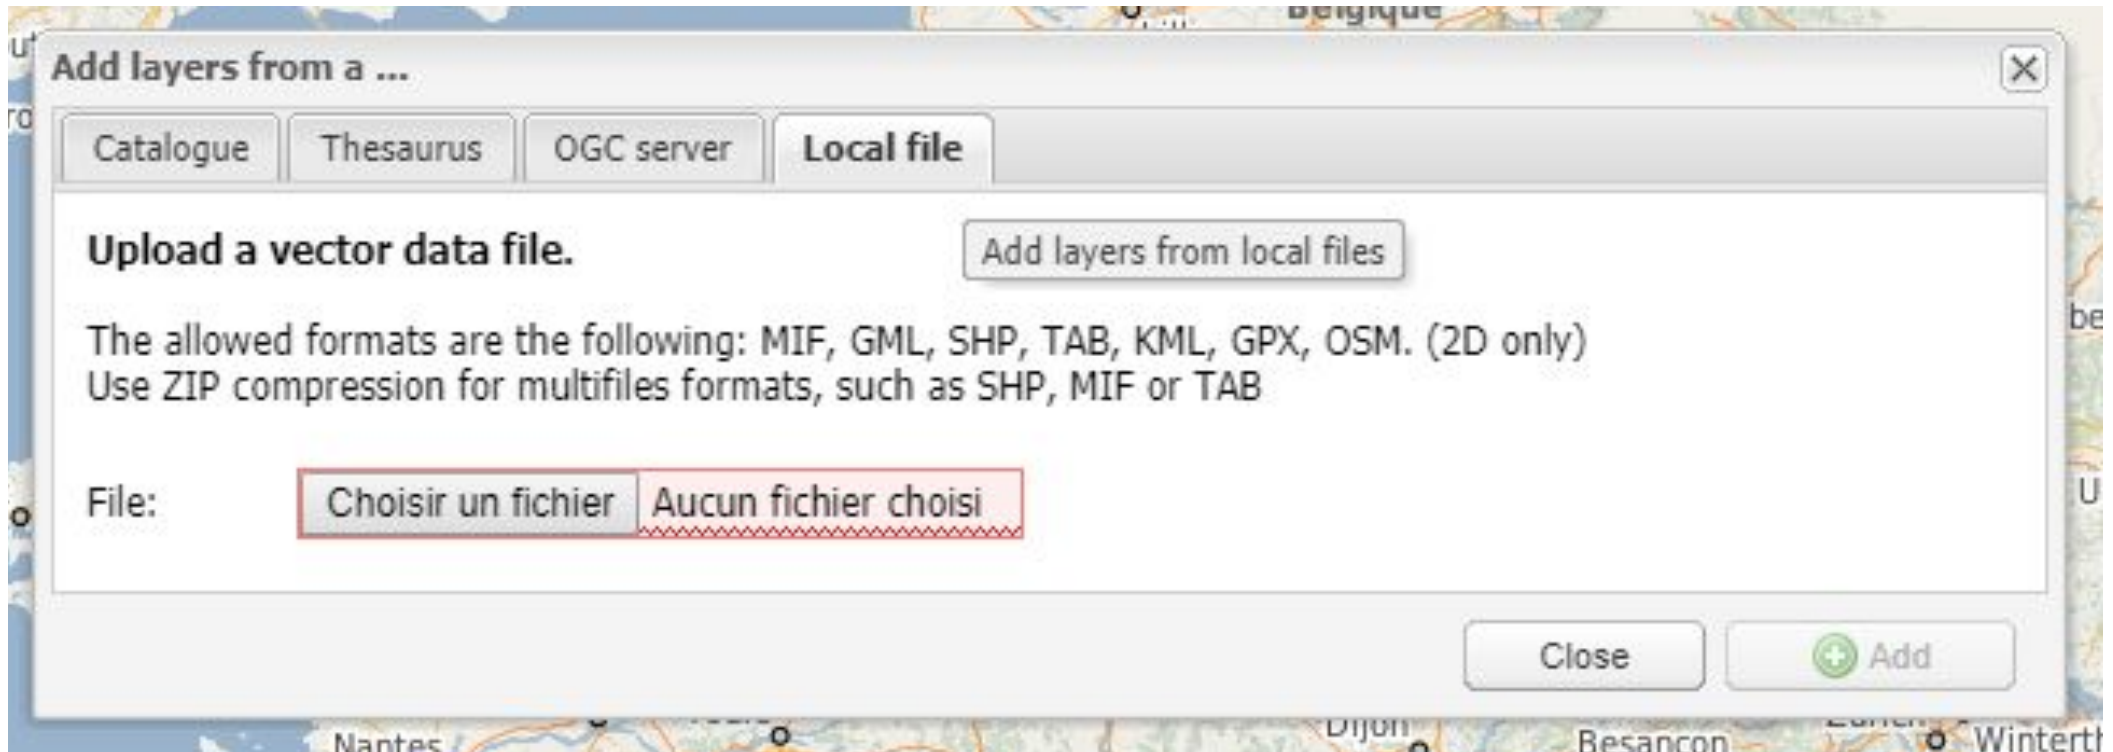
Belgique

Add layers from a ...

Catalogue | Thesaurus | OGC server | Local file

Upload a vector data file.

Add layers from local files

The allowed formats are the following: MIF, GML, SHP, TAB, KML, GPX, OSM. (2D only)
Use ZIP compression for multifiles formats, such as SHP, MIF or TAB

File: Choisir un fichier Aucun fichier choisi

Close Add

Nantes Dijon Besançon Winterth